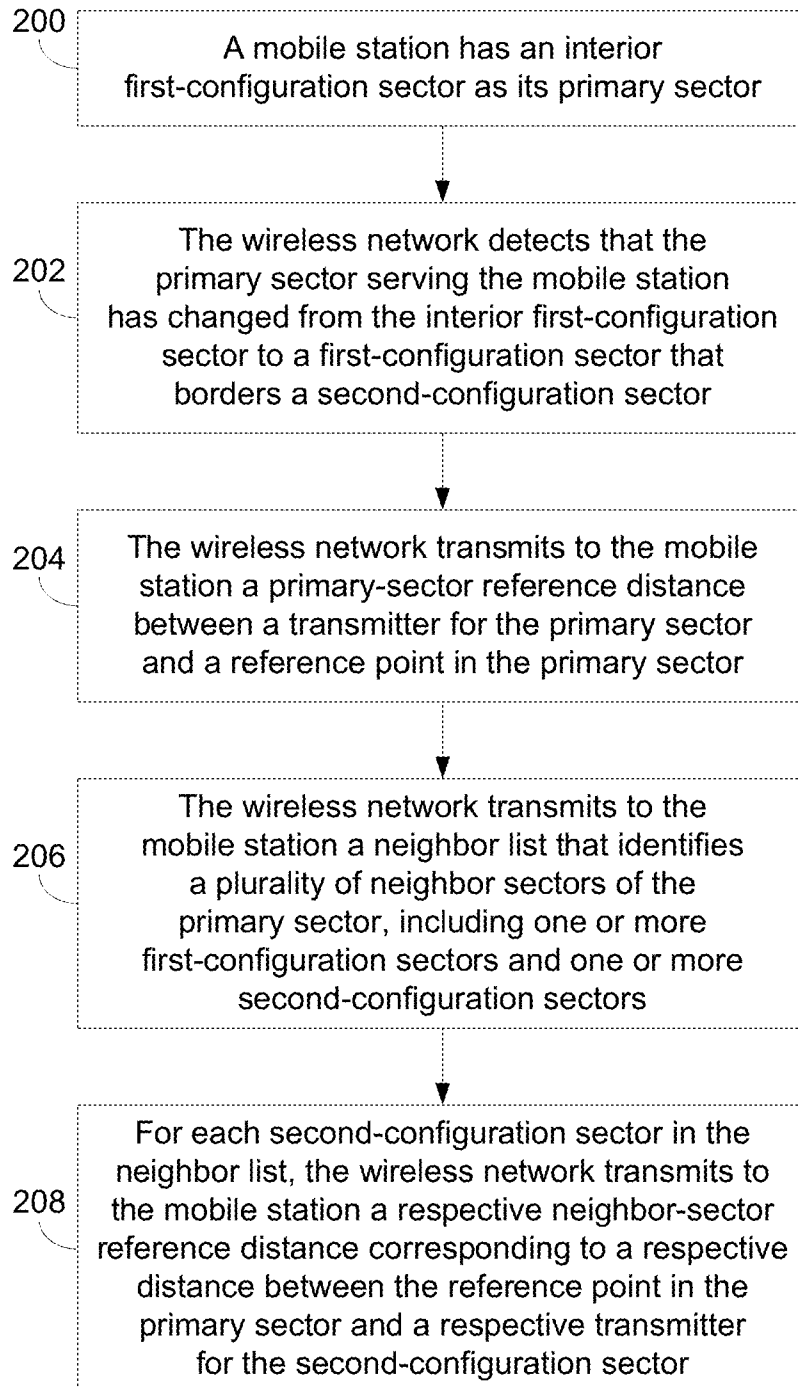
200

A mobile station has an interior first-configuration sector as its primary sector

202

The wireless network detects that the primary sector serving the mobile station has changed from the interior first-configuration sector to a first-configuration sector that borders a second-configuration sector

204

The wireless network transmits to the mobile station a primary-sector reference distance between a transmitter for the primary sector and a reference point in the primary sector

206

The wireless network transmits to the mobile station a neighbor list that identifies a plurality of neighbor sectors of the primary sector, including one or more first-configuration sectors and one or more second-configuration sectors

208

For each second-configuration sector in the neighbor list, the wireless network transmits to the mobile station a respective neighbor-sector reference distance corresponding to a respective distance between the reference point in the primary sector and a respective transmitter for the second-configuration sector